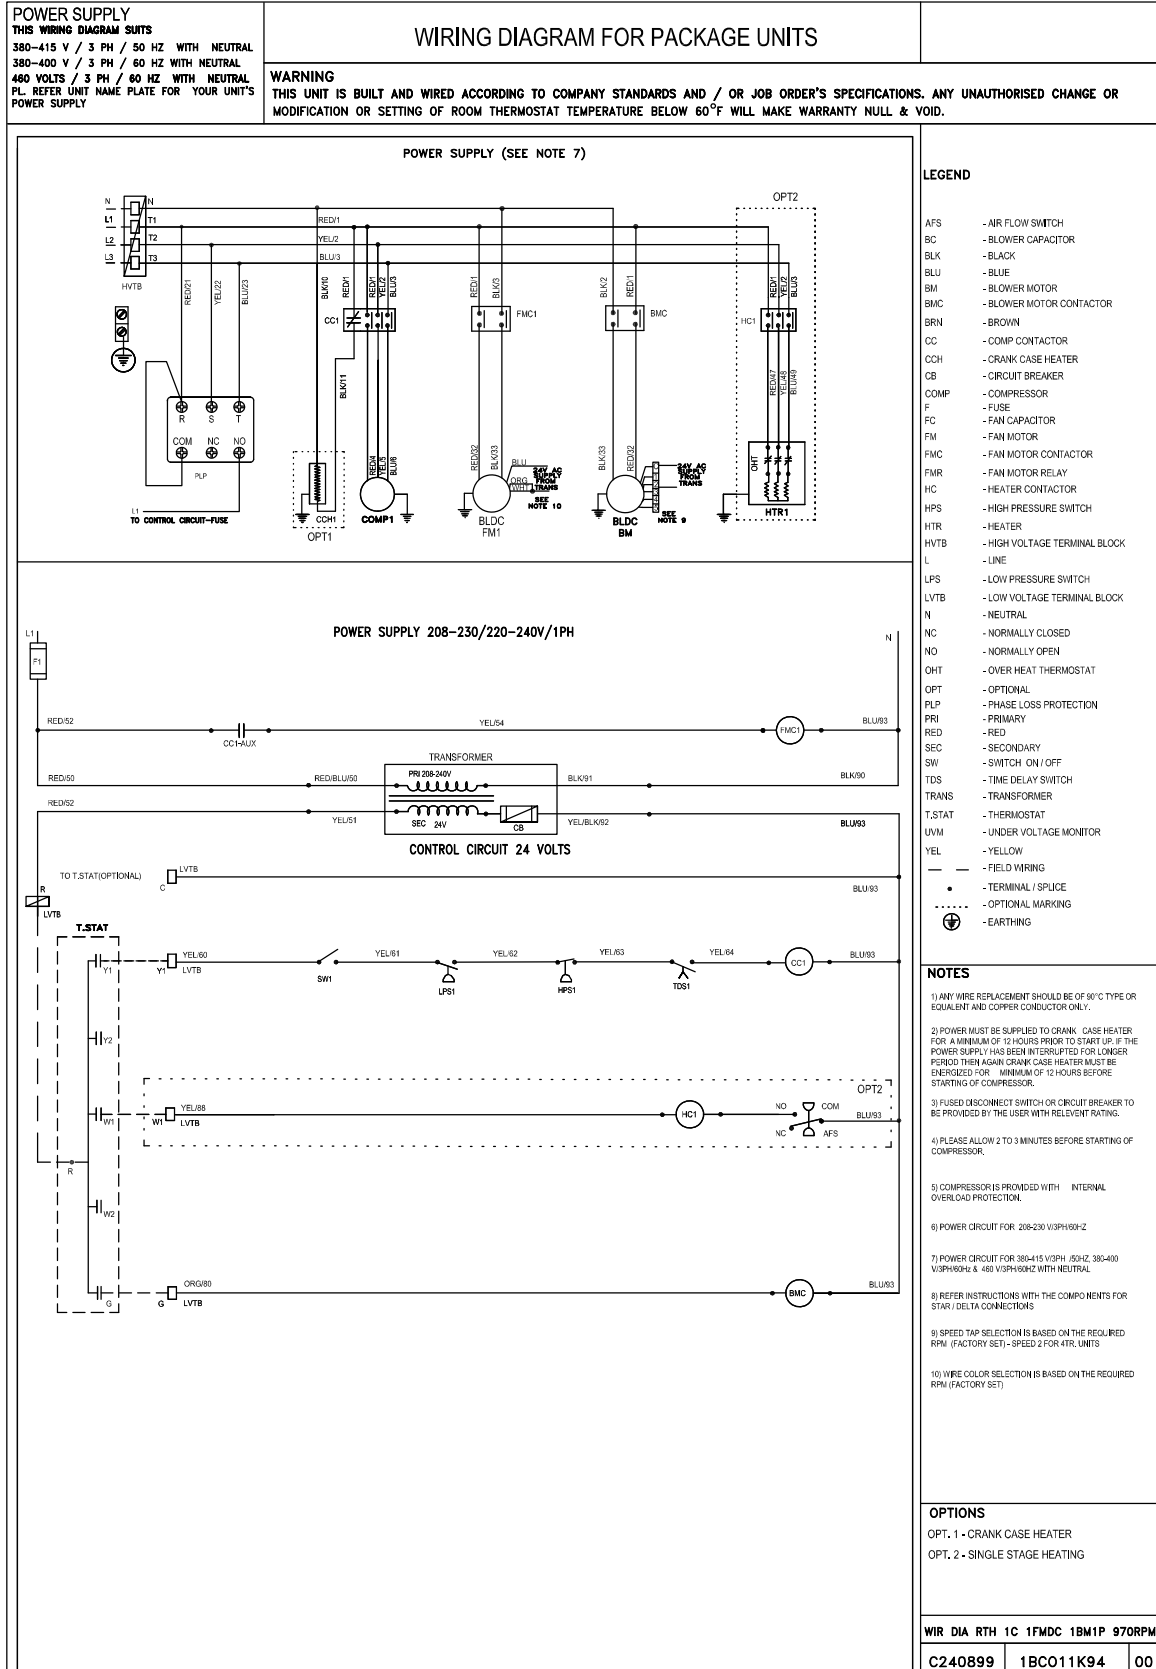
POWER SUPPLY
THIS WIRING DIAGRAM SUITS
380–415 V / 3 PH / 50 HZ WITH NEUTRAL
380–400 V / 3 PH / 60 HZ WITH NEUTRAL
460 VOLTS / 3 PH / 60 HZ WITH NEUTRAL
PL. REFER UNIT NAME PLATE FOR YOUR UNIT'S POWER SUPPLY

WIRING DIAGRAM FOR PACKAGE UNITS

WARNING
THIS UNIT IS BUILT AND WIRED ACCORDING TO COMPANY STANDARDS AND / OR JOB ORDER'S SPECIFICATIONS. ANY UNAUTHORISED CHANGE OR MODIFICATION OR SETTING OF ROOM THERMOSTAT TEMPERATURE BELOW 60°F WILL MAKE WARRANTY NULL & VOID.

POWER SUPPLY (SEE NOTE 7)

N L1 L2 L3 N T1 T2 T3 HVTB RED/1 YEL/2 BLU/3 OPT2 RED/21 YEL/22 BLU/23 BLK/10 RED/1 RED/1 YEL/2 BLU/3 RED/1 BLK/3 BLK/2 RED/1 RED/1 YEL/2 BLU/3 CC1 FMC1 BMC HC1 BLK/11 R S T COM NC NO PLP RED/47 YEL/48 BLU/49 RED/32 BLK/33 BLU ORG WHT 24V AC SUPPLY FROM TRANS SEE NOTE 10 BLK/33 RED/32 24V AC SUPPLY FROM TRANS SEE NOTE 9 OHT RED/4 YEL/5 BLU/6 L1 TO CONTROL CIRCUIT-FUSE CCH1 OPT1 COMP1 BLDC FM1 BLDC BM HTR1

POWER SUPPLY 208–230/220–240V/1PH

L1 N F1 RED/52 CC1-AUX YEL/54 FMC1 BLU/93 TRANSFORMER RED/50 RED/BLU/50 PRI 208-240V BLK/91 BLK/90 RED/52 YEL/51 SEC 24V CB YEL/BLK/92 BLU/93

CONTROL CIRCUIT 24 VOLTS

TO T.STAT(OPTIONAL) LVTB C BLU/93 R LVTB T.STAT Y1 Y1 LVTB YEL/60 SW1 YEL/61 LPS1 YEL/62 HPS1 YEL/63 TDS1 YEL/64 CC1 BLU/93 Y2 OPT2 W1 W1 LVTB YEL/88 HC1 NO COM NC AFS BLU/93 R W2 G G LVTB ORG/80 BMC BLU/93

LEGEND
AFS - AIR FLOW SWITCH
BC - BLOWER CAPACITOR
BLK - BLACK
BLU - BLUE
BM - BLOWER MOTOR
BMC - BLOWER MOTOR CONTACTOR
BRN - BROWN
CC - COMP CONTACTOR
CCH - CRANK CASE HEATER
CB - CIRCUIT BREAKER
COMP - COMPRESSOR
F - FUSE
FC - FAN CAPACITOR
FM - FAN MOTOR
FMC - FAN MOTOR CONTACTOR
FMR - FAN MOTOR RELAY
HC - HEATER CONTACTOR
HPS - HIGH PRESSURE SWITCH
HTR - HEATER
HVTB - HIGH VOLTAGE TERMINAL BLOCK
L - LINE
LPS - LOW PRESSURE SWITCH
LVTB - LOW VOLTAGE TERMINAL BLOCK
N - NEUTRAL
NC - NORMALLY CLOSED
NO - NORMALLY OPEN
OHT - OVER HEAT THERMOSTAT
OPT - OPTIONAL
PLP - PHASE LOSS PROTECTION
PRI - PRIMARY
RED - RED
SEC - SECONDARY
SW - SWITCH ON / OFF
TDS - TIME DELAY SWITCH
TRANS - TRANSFORMER
T.STAT - THERMOSTAT
UVM - UNDER VOLTAGE MONITOR
YEL - YELLOW
- FIELD WIRING
- TERMINAL / SPLICE
- OPTIONAL MARKING
- EARTHING

NOTES
1) ANY WIRE REPLACEMENT SHOULD BE OF 90°C TYPE OR EQUALENT AND COPPER CONDUCTOR ONLY.

2) POWER MUST BE SUPPLIED TO CRANK CASE HEATER FOR A MINIMUM OF 12 HOURS PRIOR TO START UP. IF THE POWER SUPPLY HAS BEEN INTERRUPTED FOR LONGER PERIOD THEN AGAIN CRANK CASE HEATER MUST BE ENERGIZED FOR MINIMUM OF 12 HOURS BEFORE STARTING OF COMPRESSOR.

3) FUSED DISCONNECT SWITCH OR CIRCUIT BREAKER TO BE PROVIDED BY THE USER WITH RELEVENT RATING.

4) PLEASE ALLOW 2 TO 3 MINUTES BEFORE STARTING OF COMPRESSOR.

5) COMPRESSOR IS PROVIDED WITH INTERNAL OVERLOAD PROTECTION.

6) POWER CIRCUIT FOR 208-230 V/3PH/60HZ

7) POWER CIRCUIT FOR 380-415 V/3PH /50HZ, 380-400 V/3PH/60Hz & 460 V/3PH/60HZ WITH NEUTRAL

8) REFER INSTRUCTIONS WITH THE COMPO NENTS FOR STAR / DELTA CONNECTIONS

9) SPEED TAP SELECTION IS BASED ON THE REQUIRED RPM (FACTORY SET) - SPEED 2 FOR 4TR. UNITS

10) WIRE COLOR SELECTION IS BASED ON THE REQUIRED RPM (FACTORY SET)

OPTIONS
OPT. 1 - CRANK CASE HEATER
OPT. 2 - SINGLE STAGE HEATING

WIR DIA RTH 1C 1FMDC 1BM1P 970RPM
C240899 | 1BC011K94 | 00